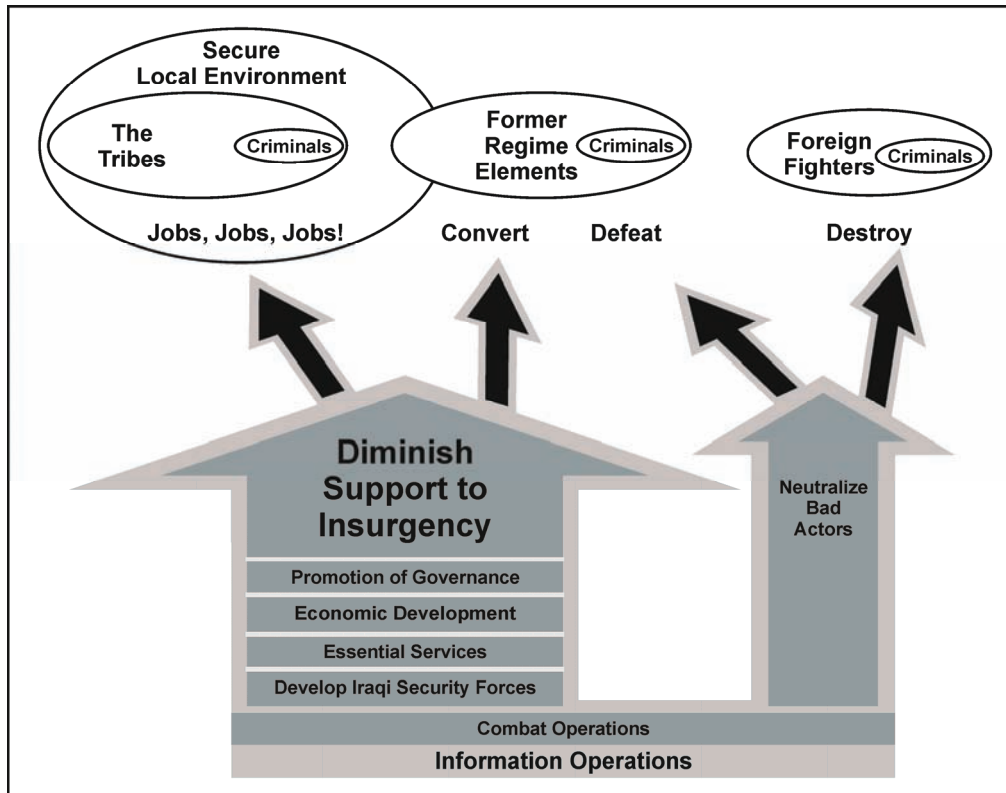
Secure Local Environment

The Tribes

Criminals

Jobs, Jobs, Jobs!

Former Regime Elements

Criminals

Foreign Fighters

Criminals

Convert

Defeat

Destroy

Diminish Support to Insurgency

Promotion of Governance

Economic Development

Essential Services

Develop Iraqi Security Forces

Neutralize Bad Actors

Combat Operations

Information Operations